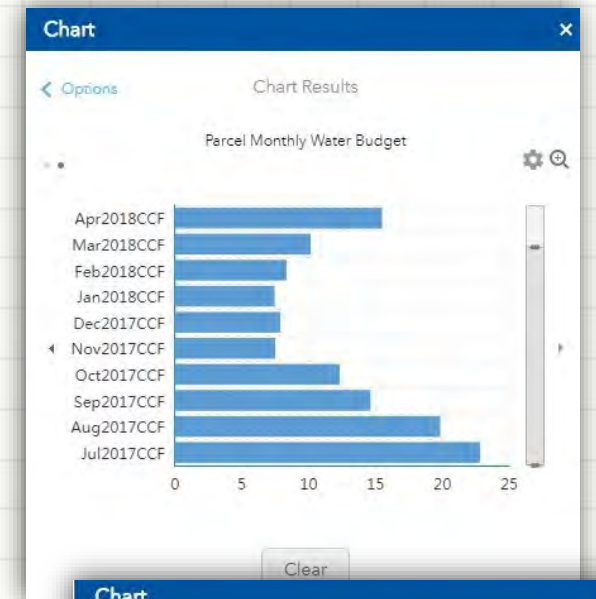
Chart ×

< Options Chart Results

Parcel Monthly Water Budget

Apr2018CCF
Mar2018CCF
Feb2018CCF
Jan2018CCF
Dec2017CCF
Nov2017CCF
Oct2017CCF
Sep2017CCF
Aug2017CCF
Jul2017CCF

0 5 10 15 20 25

Clear

Chart